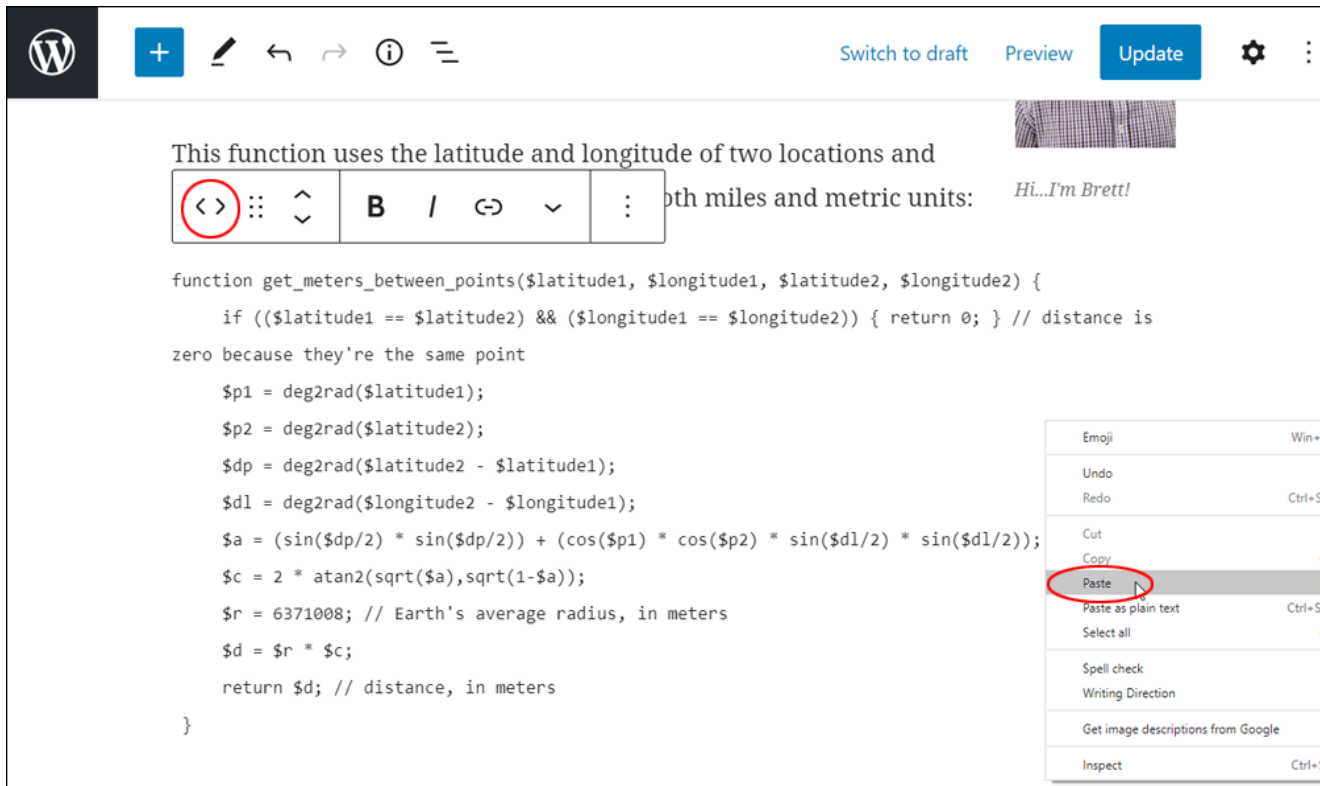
Switch to draft Preview Update

This function uses the latitude and longitude of two locations and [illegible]oth miles and metric units:

B I

Hi...I'm Brett!

function get_meters_between_points($latitude1, $longitude1, $latitude2, $longitude2) {
if (($latitude1 == $latitude2) && ($longitude1 == $longitude2)) { return 0; } // distance is zero because they're the same point
$p1 = deg2rad($latitude1);
$p2 = deg2rad($latitude2);
$dp = deg2rad($latitude2 - $latitude1);
$dl = deg2rad($longitude2 - $longitude1);
$a = (sin($dp/2) * sin($dp/2)) + (cos($p1) * cos($p2) * sin($dl/2) * sin($dl/2));
$c = 2 * atan2(sqrt($a),sqrt(1-$a));
$r = 6371008; // Earth's average radius, in meters
$d = $r * $c;
return $d; // distance, in meters
}

Emoji Win+
Undo
Redo Ctrl+S
Cut
Copy
Paste
Paste as plain text Ctrl+S
Select all
Spell check
Writing Direction
Get image descriptions from Google
Inspect Ctrl+S